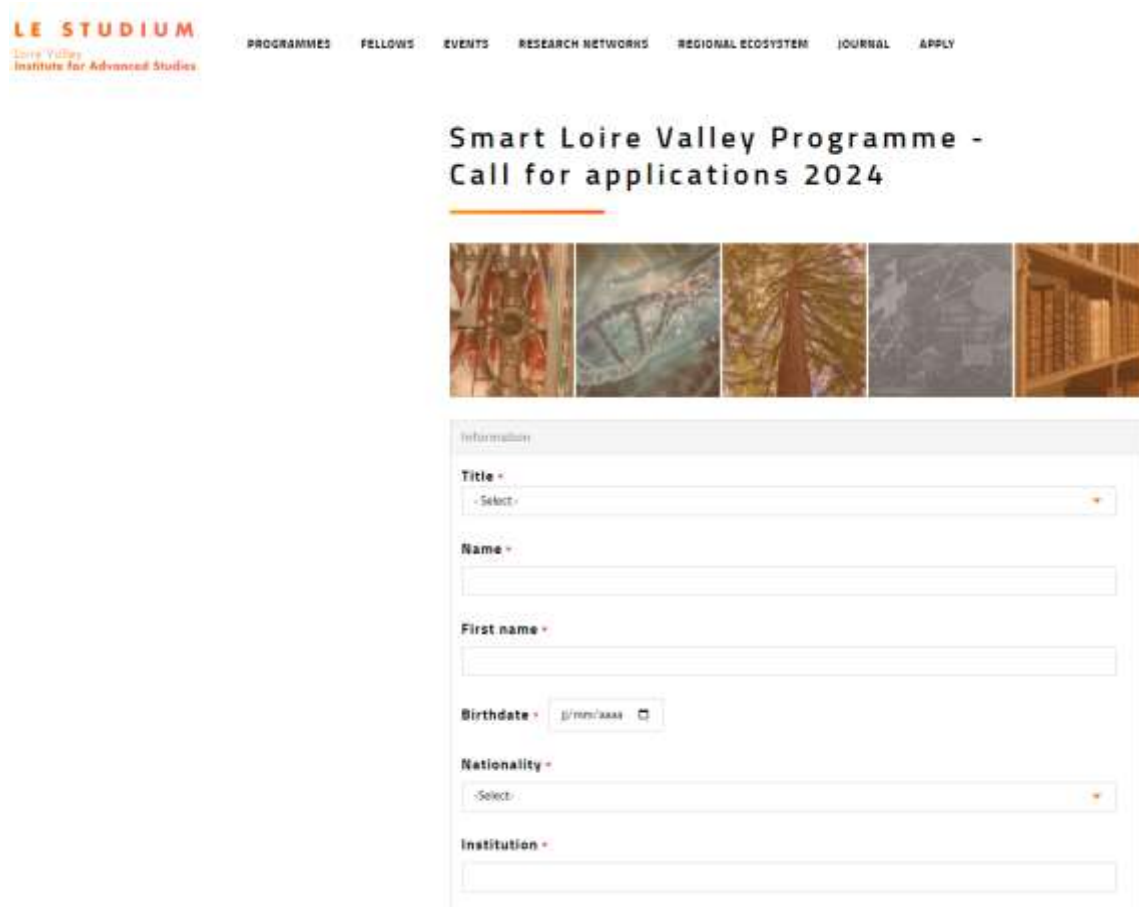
LE STUDIUM
Loire Valley
Institute for Advanced Studies

PROGRAMMES FELLOWS EVENTS RESEARCH NETWORKS REGIONAL ECOSYSTEM JOURNAL APPLY

Smart Loire Valley Programme - Call for applications 2024

Information

Title *
- Select -

Name *

First name *

Birthdate * jj/mm/aaaa

Nationality *
-Select-

Institution *